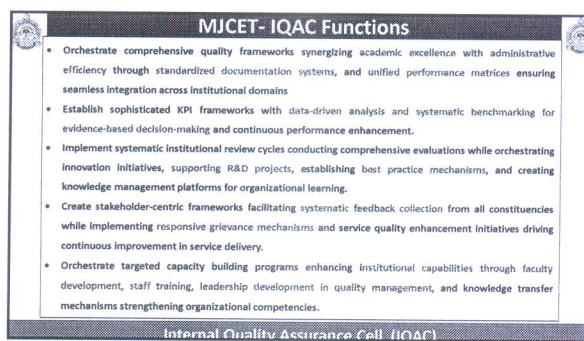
MJCET- IQAC Functions

- Orchestrate comprehensive quality frameworks synergizing academic excellence with administrative efficiency through standardized documentation systems, and unified performance matrices ensuring seamless integration across institutional domains
- Establish sophisticated KPI frameworks with data-driven analysis and systematic benchmarking for evidence-based decision-making and continuous performance enhancement.
- Implement systematic institutional review cycles conducting comprehensive evaluations while orchestrating innovation initiatives, supporting R&D projects, establishing best practice mechanisms, and creating knowledge management platforms for organizational learning.
- Create stakeholder-centric frameworks facilitating systematic feedback collection from all constituencies while implementing responsive grievance mechanisms and service quality enhancement initiatives driving continuous improvement in service delivery.
- Orchestrate targeted capacity building programs enhancing institutional capabilities through faculty development, staff training, leadership development in quality management, and knowledge transfer mechanisms strengthening organizational competencies.

Internal Quality Assurance Cell (IQAC)